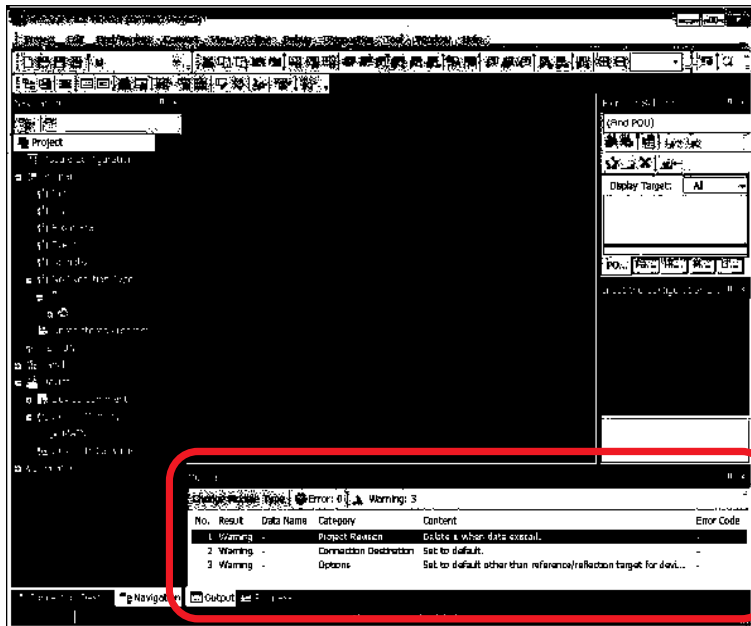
Project

(Find POU)

Display Target: All

POU

Error: 0 | Warning: 3

| No. | Result | Data Name | Category | Content | Error Code |
|---|---|---|---|---|---|
| 1 | Warning | - | Project Revision | Delete a when data exceed. | - |
| 2 | Warning | - | Connection Destination | Set to default. | - |
| 3 | Warning | - | Options | Set to default other than reference/reflection target for devi... | - |

Navigation

Output